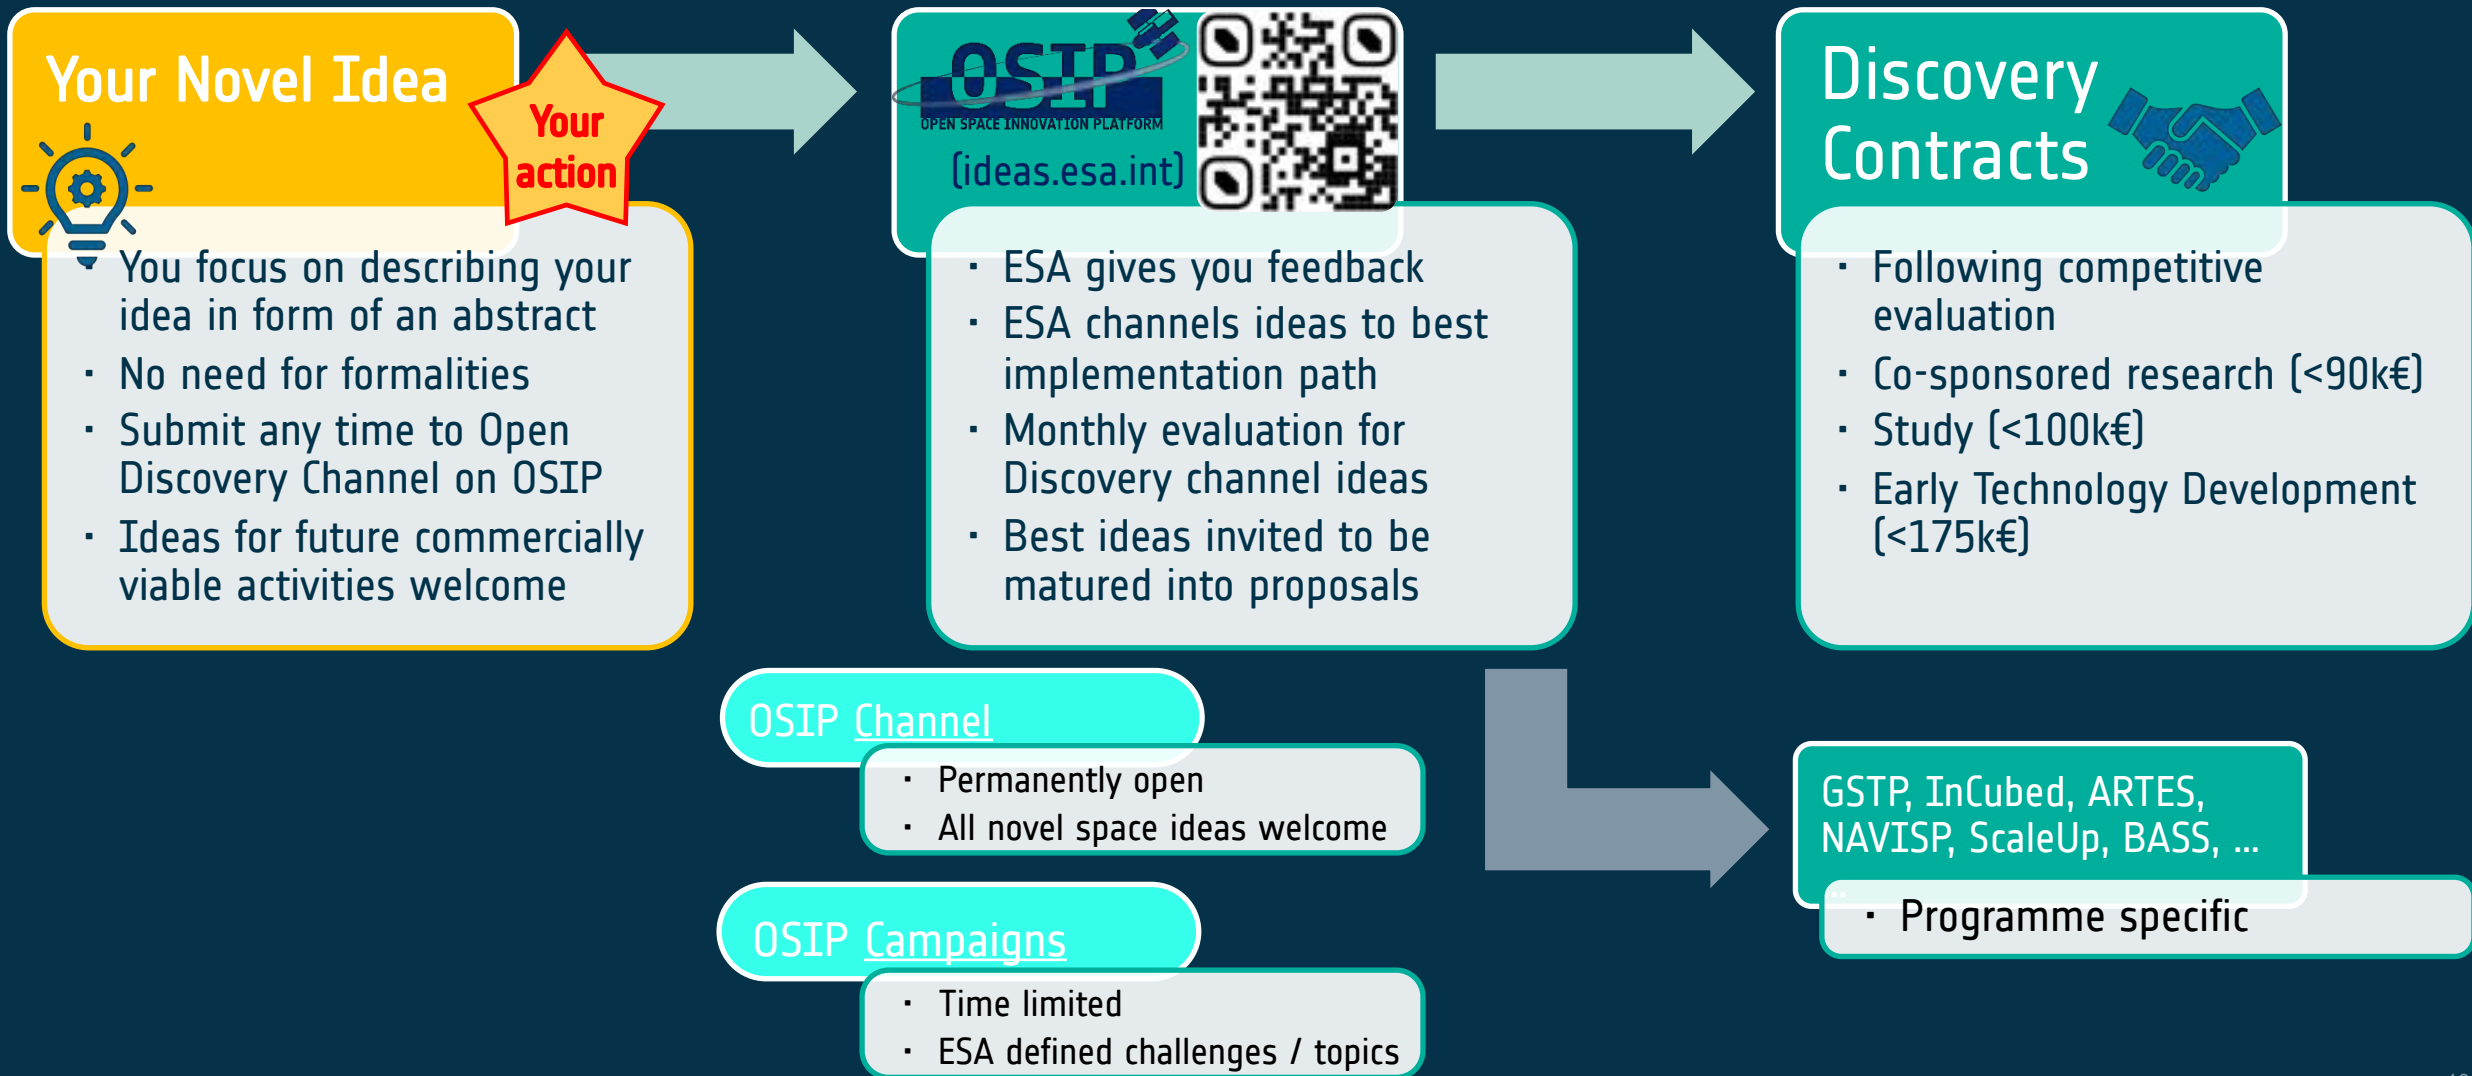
Your Novel Idea

Your action

- You focus on describing your idea in form of an abstract
- No need for formalities
- Submit any time to Open Discovery Channel on OSIP
- Ideas for future commercially viable activities welcome

OSIP
OPEN SPACE INNOVATION PLATFORM
(ideas.esa.int)

- ESA gives you feedback
- ESA channels ideas to best implementation path
- Monthly evaluation for Discovery channel ideas
- Best ideas invited to be matured into proposals

Discovery Contracts

- Following competitive evaluation
- Co-sponsored research (<90k€)
- Study (<100k€)
- Early Technology Development (<175k€)

OSIP Channel
- Permanently open
- All novel space ideas welcome

OSIP Campaigns
- Time limited
- ESA defined challenges / topics

GSTP, InCubed, ARTES, NAVISP, ScaleUp, BASS, ...
- Programme specific